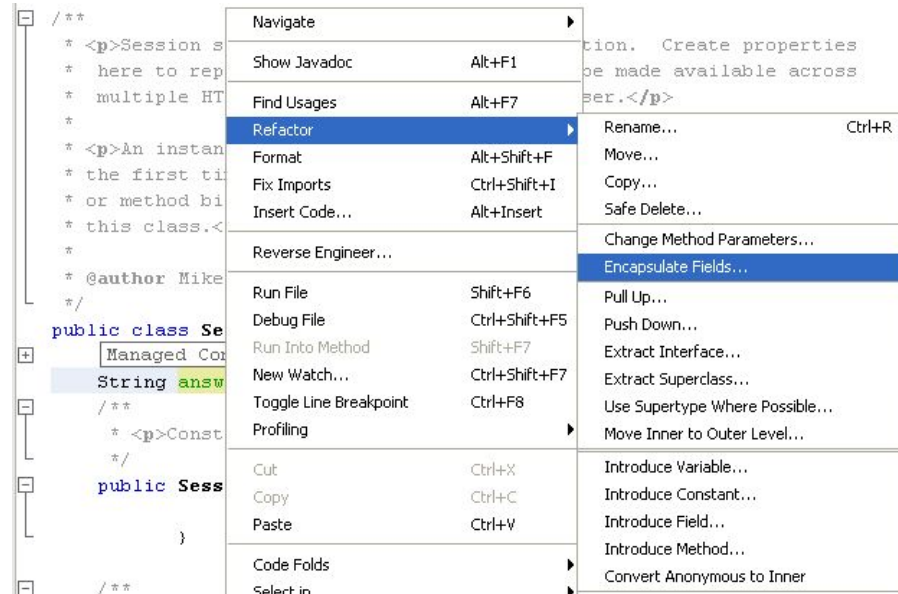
/**
* <p>Session s
* here to rep
* multiple HT
*
* <p>An instan
* the first ti
* or method bi
* this class.<
*
* @author Mike
*/
public class Se
Managed Cor
String answ
/**
* <p>Const
*/
public Sess
}
/**

tion. Create properties
be made available across
ser.</p>

Navigate
Show Javadoc Alt+F1
Find Usages Alt+F7
Refactor
Format Alt+Shift+F
Fix Imports Ctrl+Shift+I
Insert Code... Alt+Insert
Reverse Engineer...
Run File Shift+F6
Debug File Ctrl+Shift+F5
Run Into Method Shift+F7
New Watch... Ctrl+Shift+F7
Toggle Line Breakpoint Ctrl+F8
Profiling
Cut Ctrl+X
Copy Ctrl+C
Paste Ctrl+V
Code Folds
Select in

Rename... Ctrl+R
Move...
Copy...
Safe Delete...
Change Method Parameters...
Encapsulate Fields...
Pull Up...
Push Down...
Extract Interface...
Extract Superclass...
Use Supertype Where Possible...
Move Inner to Outer Level...
Introduce Variable...
Introduce Constant...
Introduce Field...
Introduce Method...
Convert Anonymous to Inner